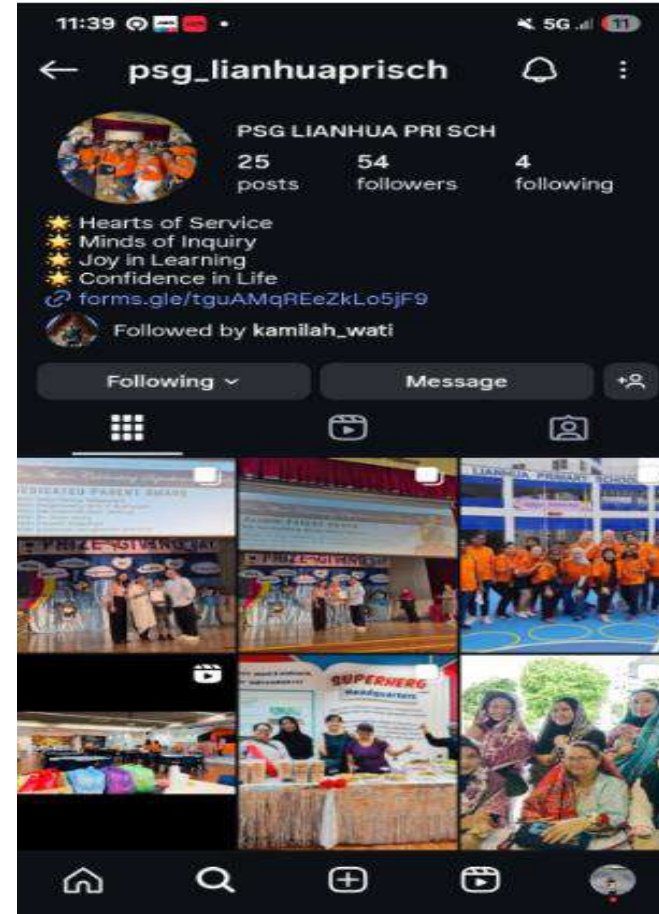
11:39

5G 11

psg_lianhuaprisch

PSG LIANHUA PRI SCH

25 posts

54 followers

4 following

🌟 Hearts of Service
🌟 Minds of Inquiry
🌟 Joy in Learning
🌟 Confidence in Life

forms.gle/tguAMqREeZkLo5jF9

Followed by kamilah_wati

Following

Message

DEDICATED PARENT AWARD

LIANHUA PRIMARY SCHOOL

SUPERHERO Headquarters